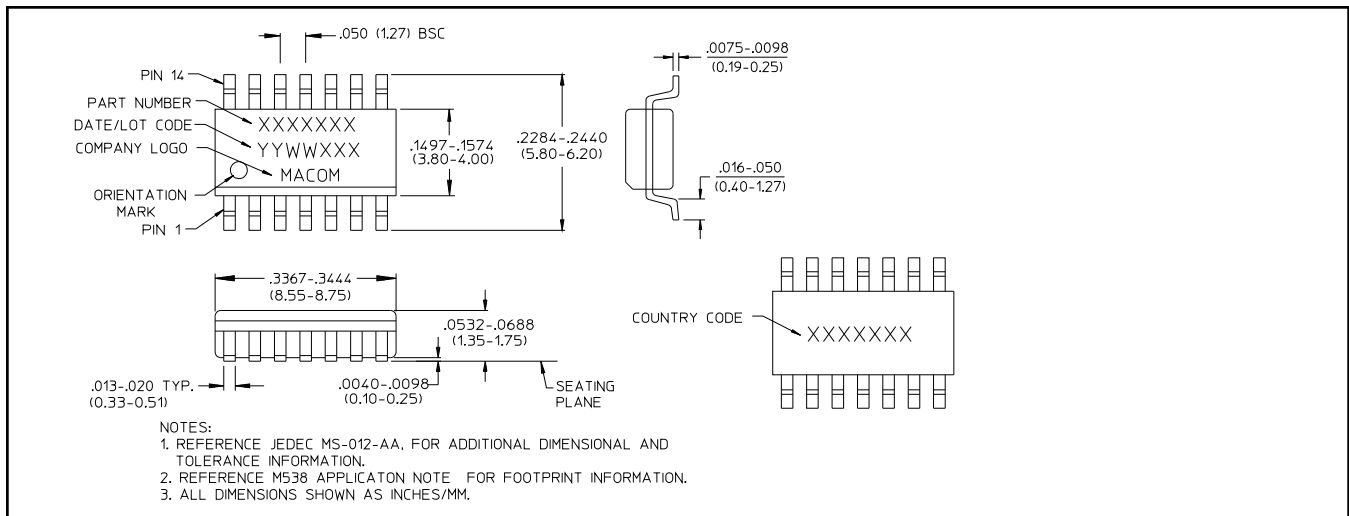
.050 (1.27) BSC

PIN 14
PART NUMBER
DATE/LOT CODE
COMPANY LOGO
ORIENTATION MARK
PIN 1

XXXXXXX
YYWWXXX
MACOM

.1497-.1574
(3.80-4.00)

.2284-.2440
(5.80-6.20)

.0075-.0098
(0.19-0.25)

.016-.050
(0.40-1.27)

.3367-.3444
(8.55-8.75)

.0532-.0688
(1.35-1.75)

.013-.020 TYP.
(0.33-0.51)

.0040-.0098
(0.10-0.25)

SEATING PLANE

COUNTRY CODE
XXXXXXX

NOTES:
1. REFERENCE JEDEC MS-012-AA, FOR ADDITIONAL DIMENSIONAL AND TOLERANCE INFORMATION.
2. REFERENCE M538 APPLICATON NOTE FOR FOOTPRINT INFORMATION.
3. ALL DIMENSIONS SHOWN AS INCHES/MM.